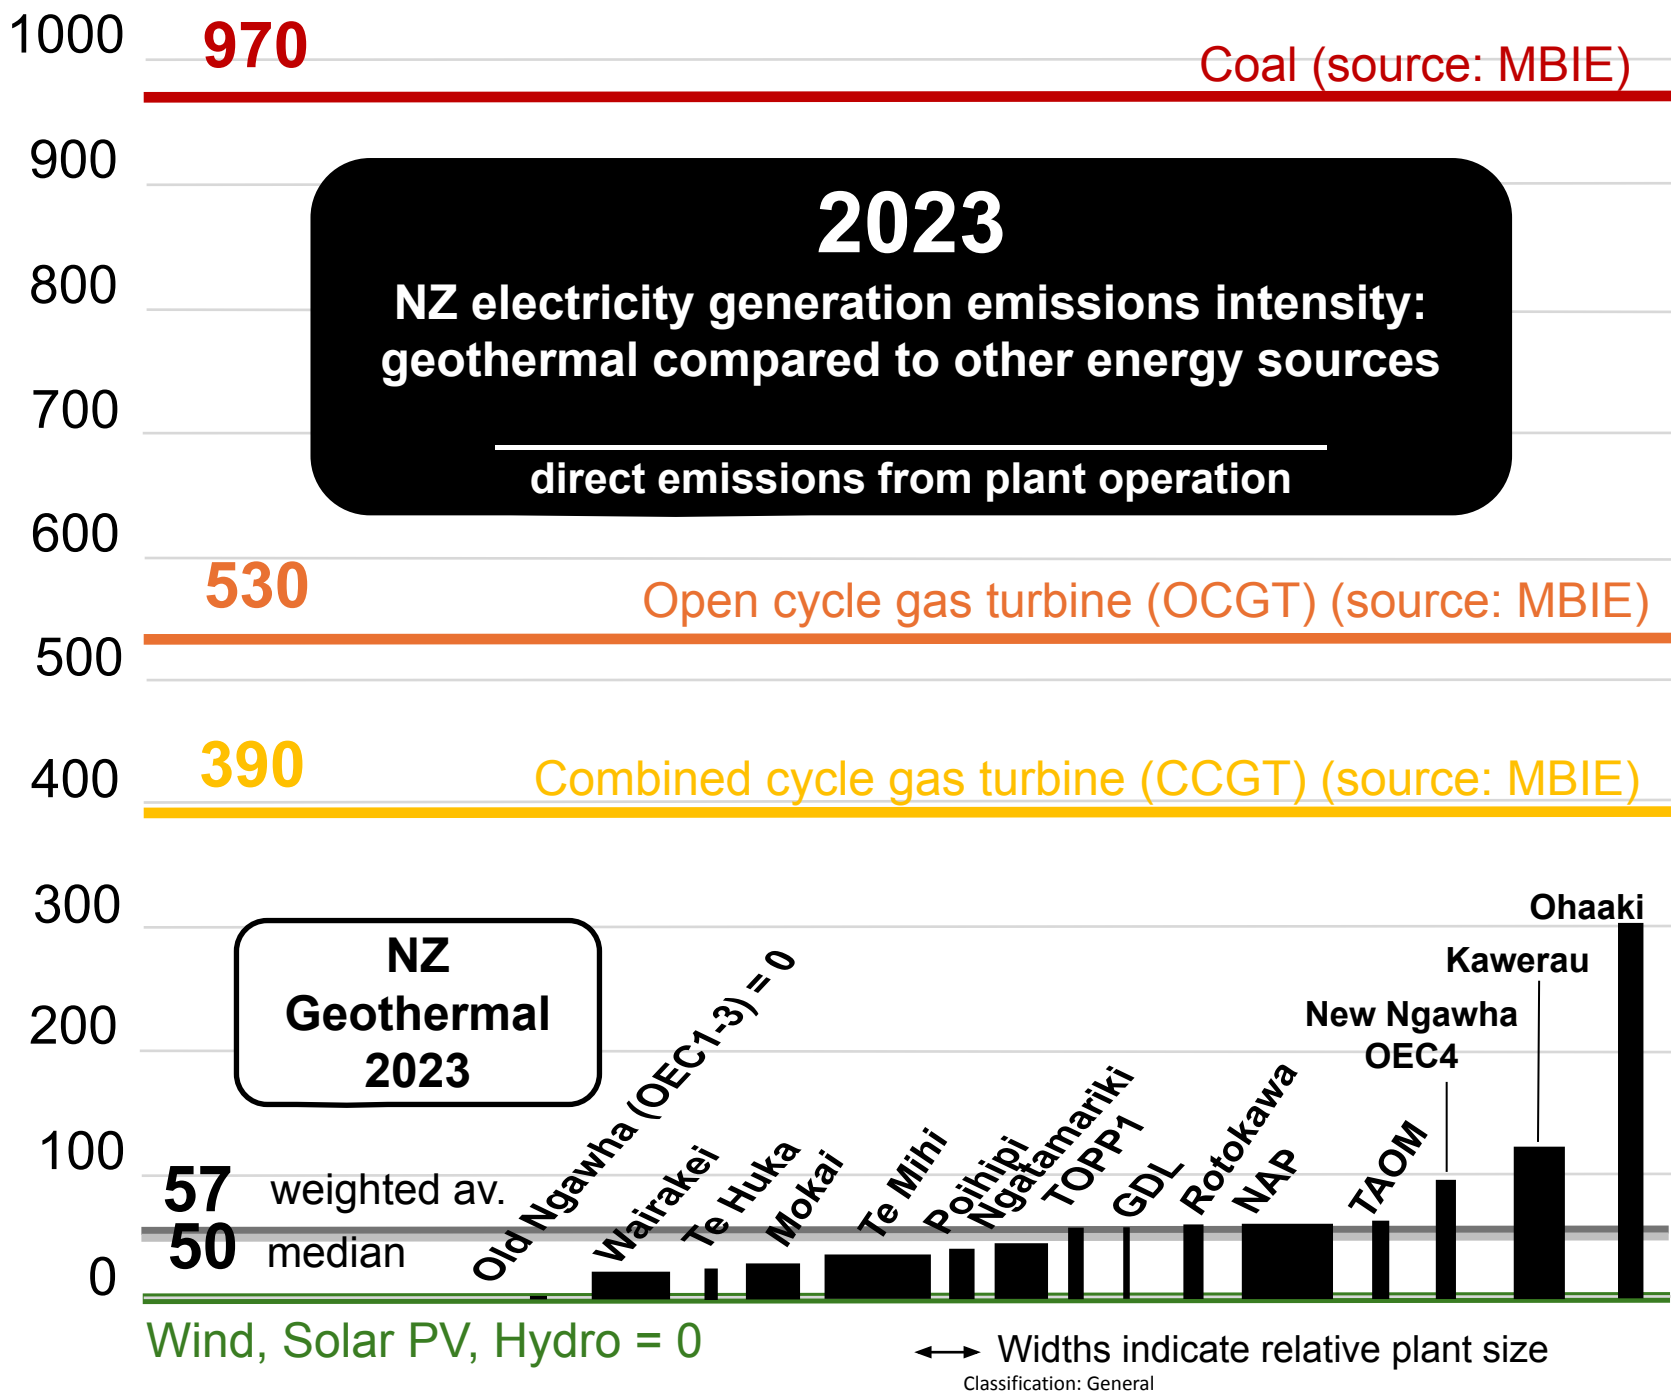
1000
970
Coal (source: MBIE)
900
2023
NZ electricity generation emissions intensity: geothermal compared to other energy sources
direct emissions from plant operation
800
700
600
530
Open cycle gas turbine (OCGT) (source: MBIE)
500
390
400
Combined cycle gas turbine (CCGT) (source: MBIE)
300
200
100
0
NZ Geothermal 2023
57 weighted av.
50 median
Old Ngawha (OEC1-3) = 0
Wairakei
Te Huka
Mokai
Te Mihi
Poihipi
Ngatamariki
TOPP1
GDL
Rotokawa
NAP
TAOM
New Ngawha OEC4
Kawerau
Ohaaki
Wind, Solar PV, Hydro = 0
Widths indicate relative plant size
Classification: General